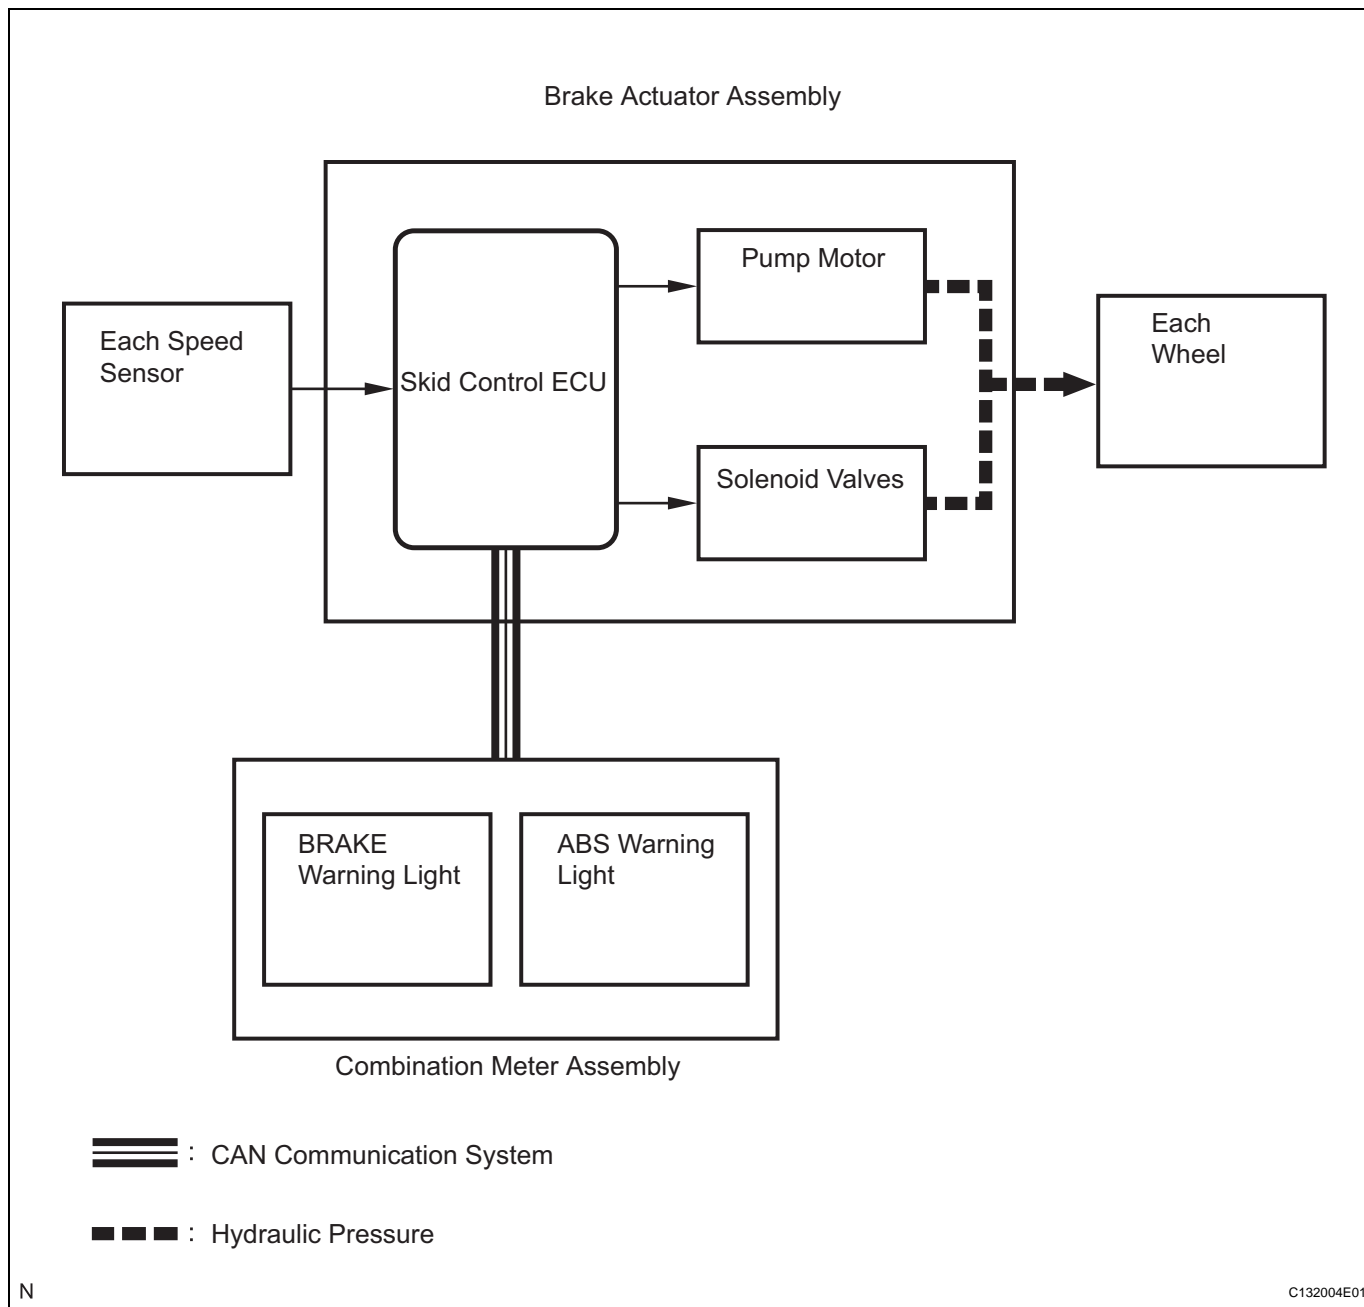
Brake Actuator Assembly

Each Speed Sensor

Skid Control ECU

Pump Motor

Solenoid Valves

Each Wheel

BRAKE Warning Light

ABS Warning Light

Combination Meter Assembly

: CAN Communication System

: Hydraulic Pressure

N

C132004E01